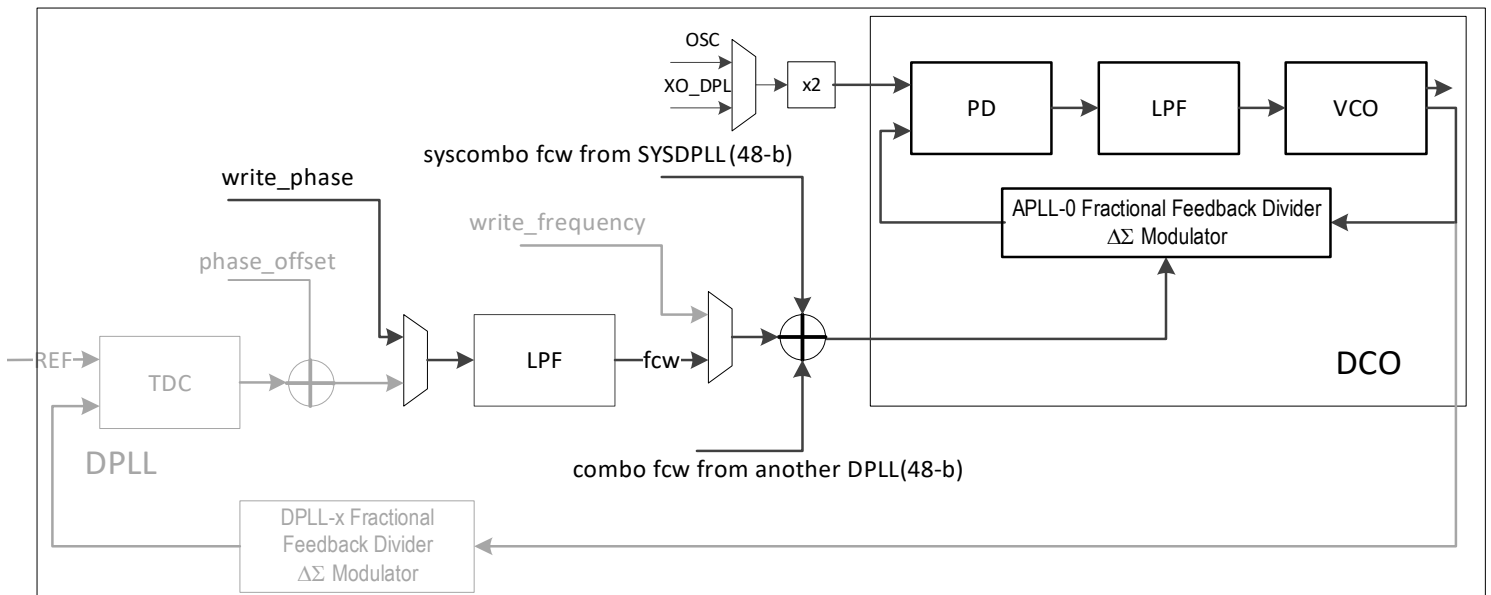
OSC
XO_DPL
x2
PD
LPF
VCO
syscombo fcw from SYSDPLL(48-b)
write_phase
APLL-0 Fractional Feedback Divider
$\Delta\Sigma$ Modulator
write_frequency
phase_offset
REF
TDC
LPF
fcw
DCO
DPLL
combo fcw from another DPLL(48-b)
DPLL-x Fractional
Feedback Divider
$\Delta\Sigma$ Modulator